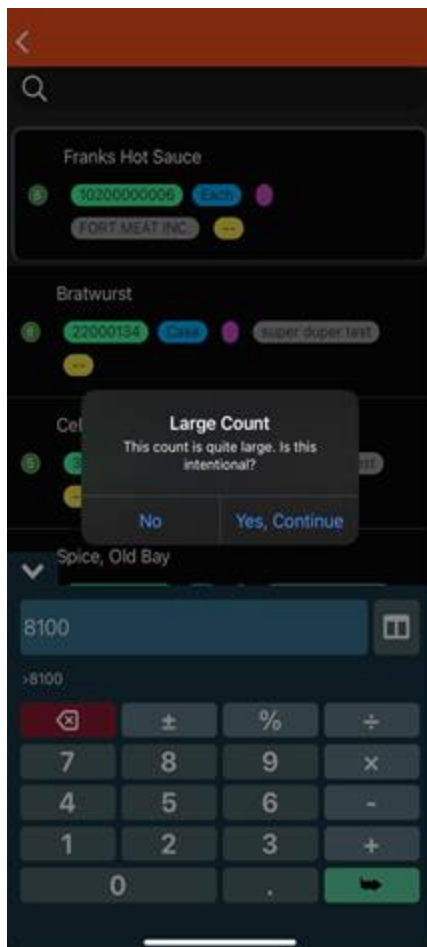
<

Franks Hot Sauce

8 10200000006 Each

FORT MEAT INC. --

Bratwurst

8 22000134 Case super duper test

--

Cel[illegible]

8 3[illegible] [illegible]

--

Large Count

This count is quite large. Is this intentional?

No Yes, Continue

Spice, Old Bay

8100

>8100

± % ÷

7 8 9 ×

4 5 6 -

1 2 3 +

0 .